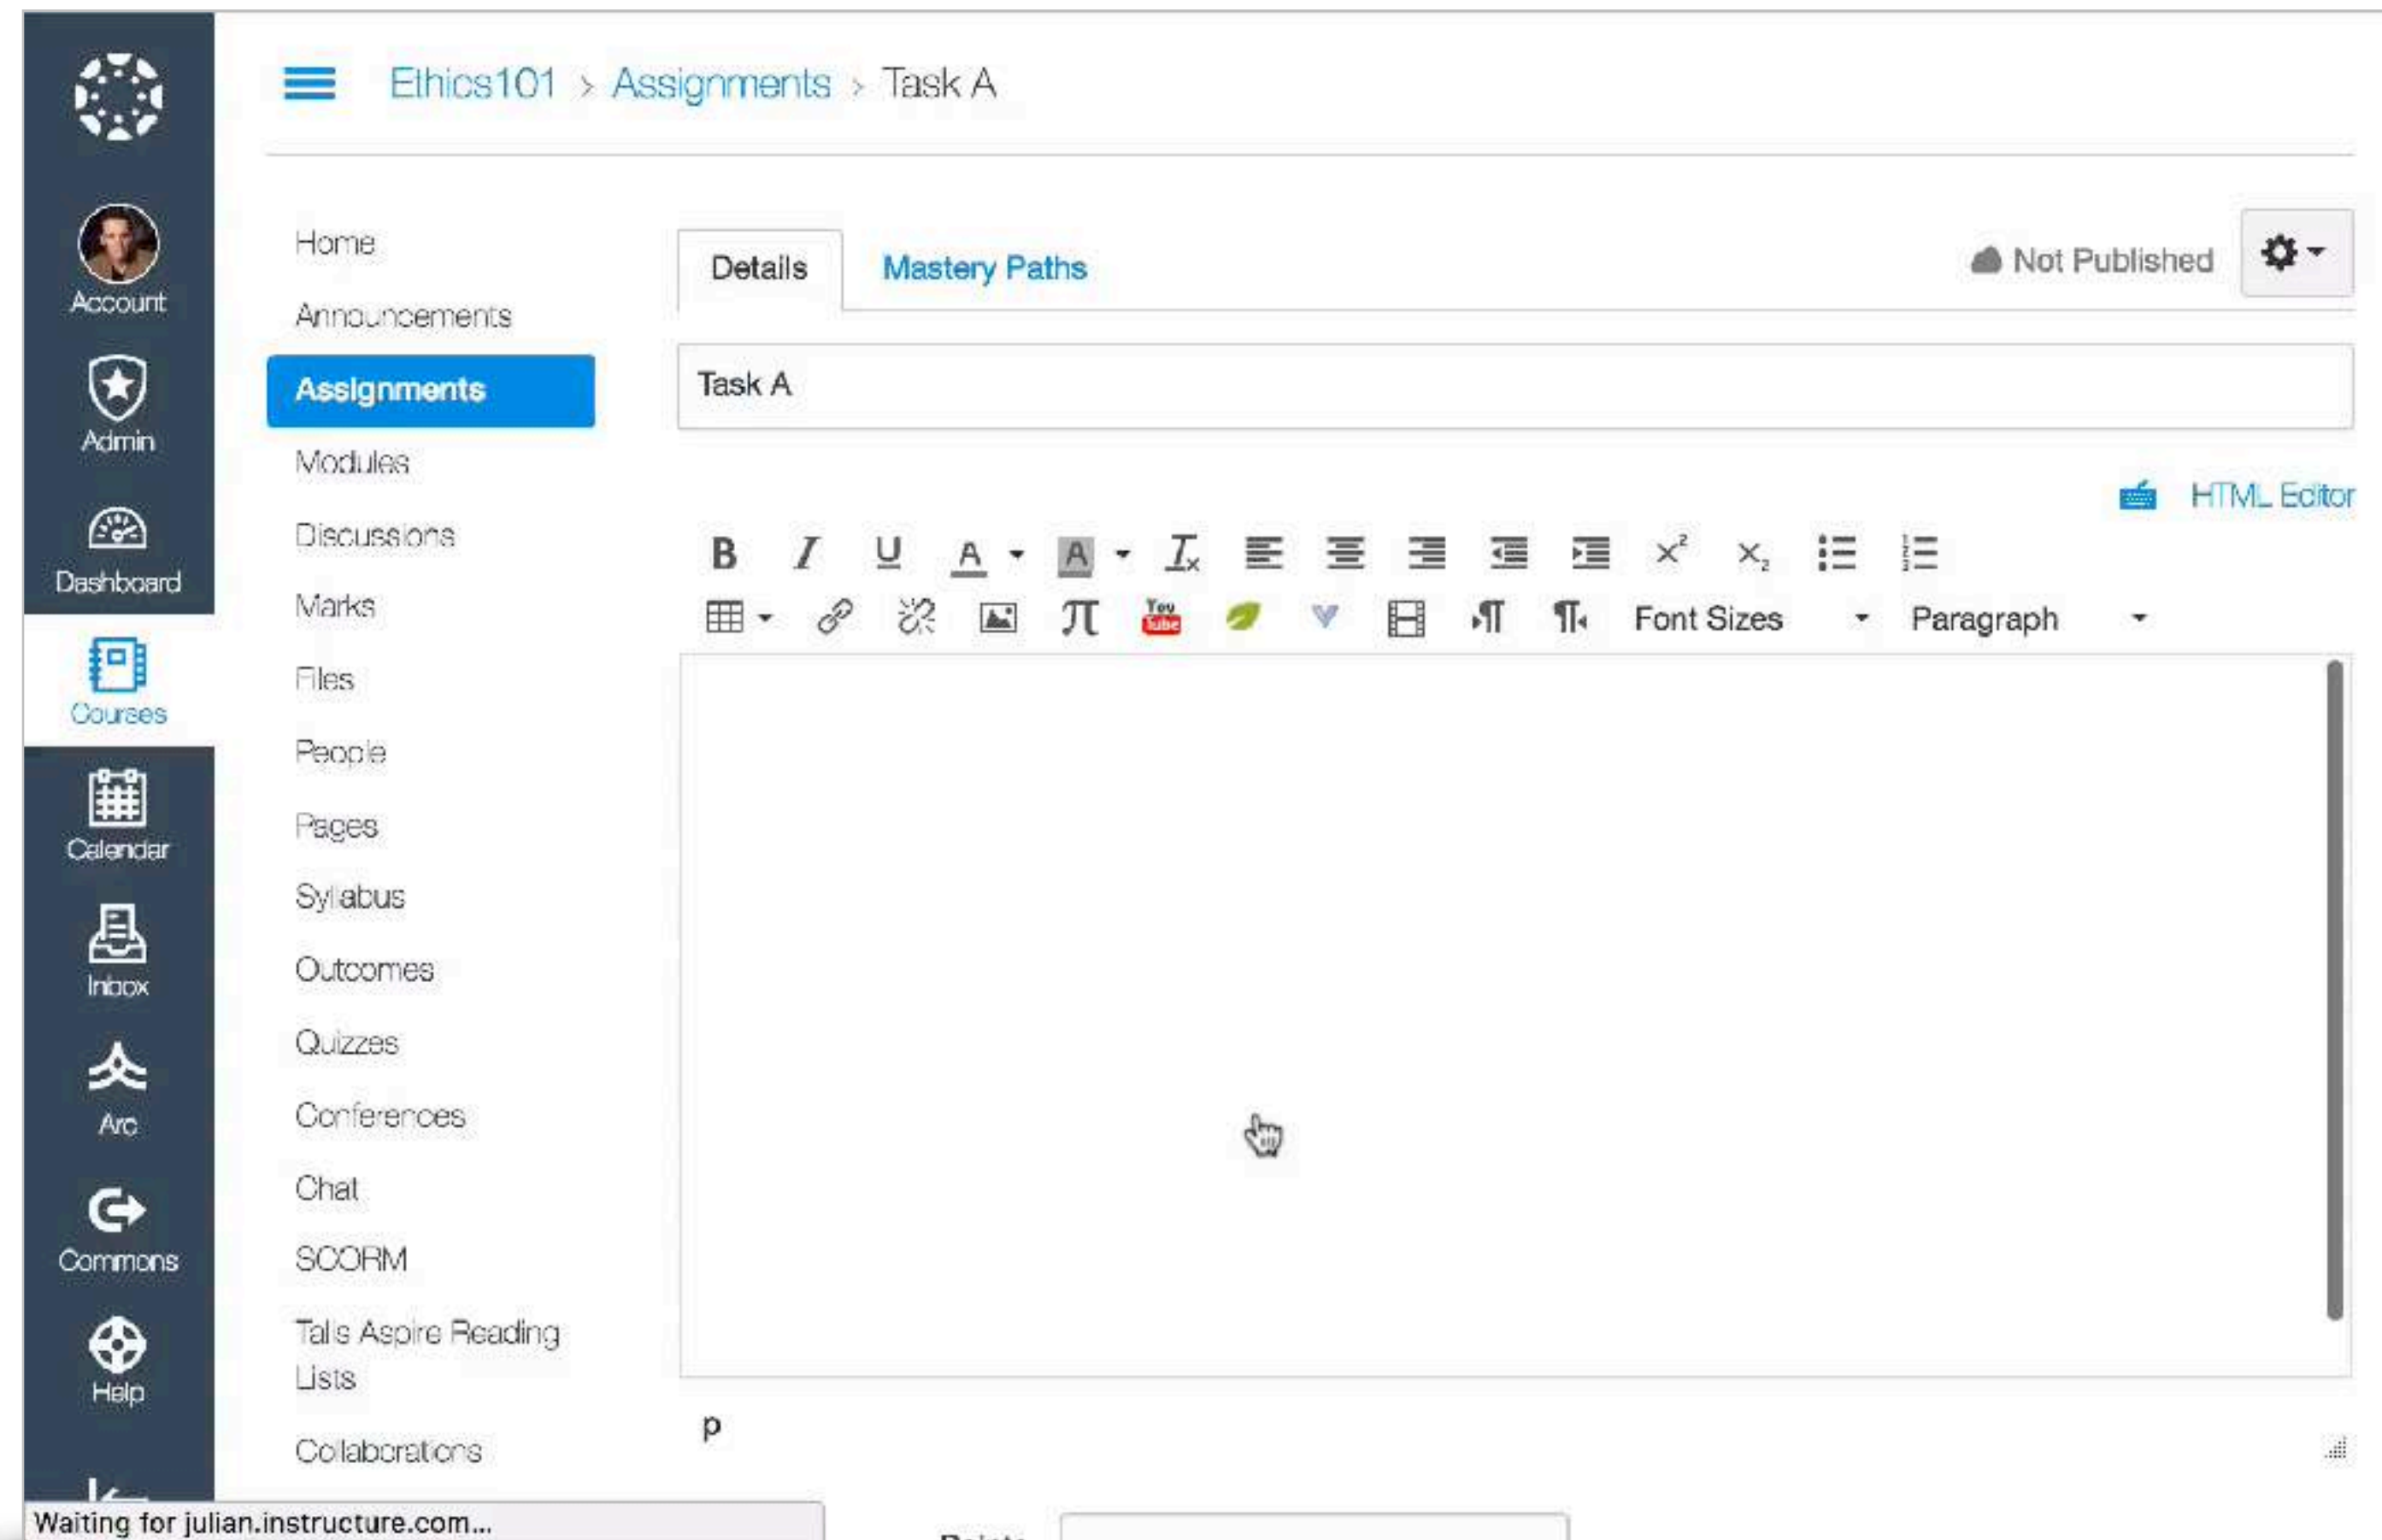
Ethics101 > Assignments > Task A

Account
Admin
Dashboard
Courses
Calendar
Inbox
Arc
Commons
Help

Home
Announcements
Assignments
Modules
Discussions
Marks
Files
People
Pages
Syllabus
Outcomes
Quizzes
Conferences
Chat
SCORM
Talis Aspire Reading Lists
Collaborations

Details
Mastery Paths
Not Published

Task A

HTML Editor

B I U A A $T_x$ $x^2$ $x_2$

Font Sizes
Paragraph

p

Waiting for julian.instructure.com...